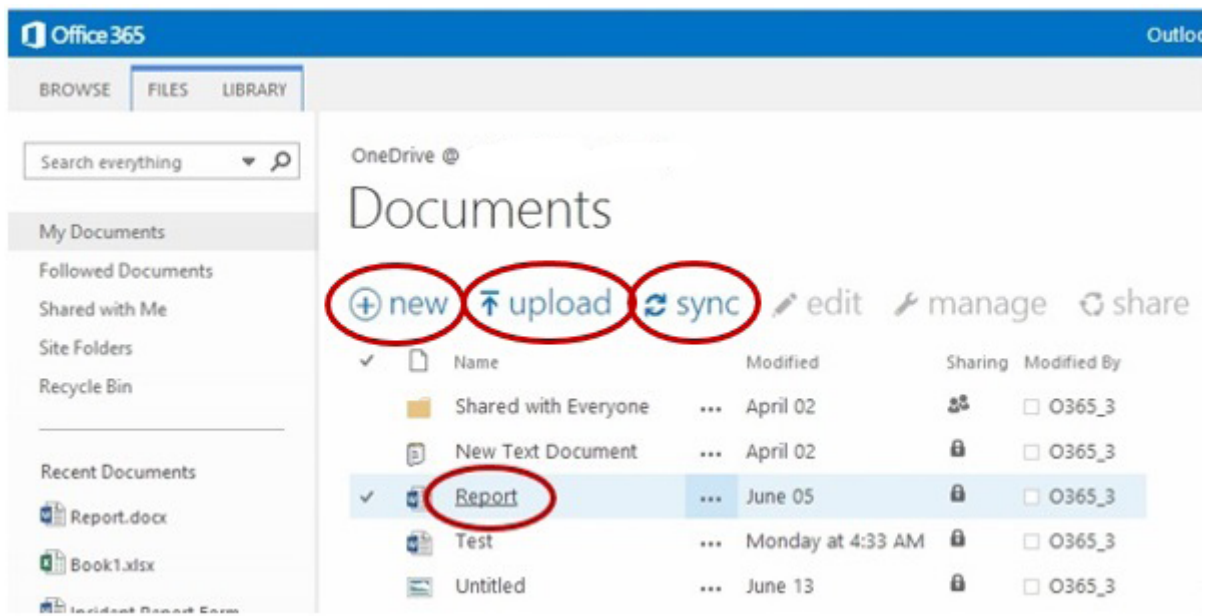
Office 365

Outlo

BROWSE FILES LIBRARY

Search everything

My Documents
Followed Documents
Shared with Me
Site Folders
Recycle Bin

Recent Documents
Report.docx
Book1.xlsx
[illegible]

OneDrive @

Documents

new upload sync edit manage share

| ✓ | | Name | | Modified | Sharing | Modified By |
|---|---|---|---|---|---|---|
| | | Shared with Everyone | ... | April 02 | | O365_3 |
| | | New Text Document | ... | April 02 | | O365_3 |
| ✓ | | Report | ... | June 05 | | O365_3 |
| | | Test | ... | Monday at 4:33 AM | | O365_3 |
| | | Untitled | ... | June 13 | | O365_3 |